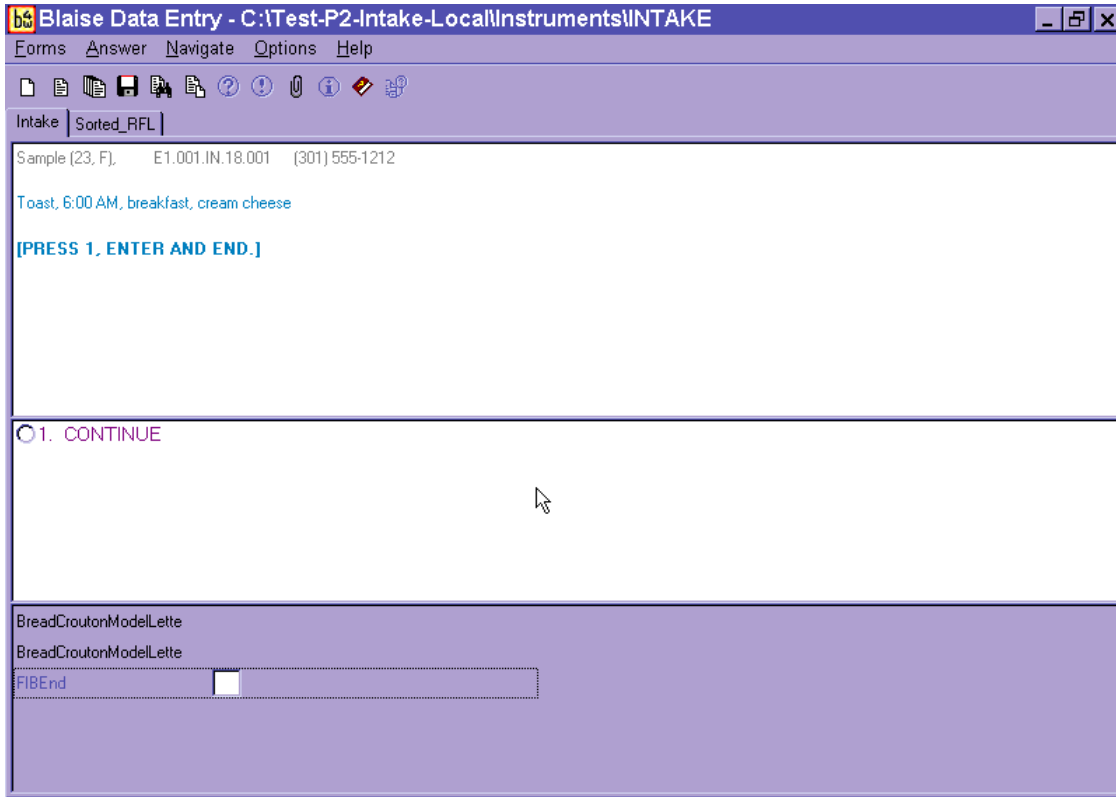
Blaise Data Entry - C:\Test-P2-Intake-Local\Instruments\INTAKE

Forms Answer Navigate Options Help

Intake | Sorted_RFL

Sample (23, F), E1.001.IN.18.001 (301) 555-1212

Toast, 6:00 AM, breakfast, cream cheese

[PRESS 1, ENTER AND END.]

1. CONTINUE

BreadCroutonModelLette

BreadCroutonModelLette

FIBEnd